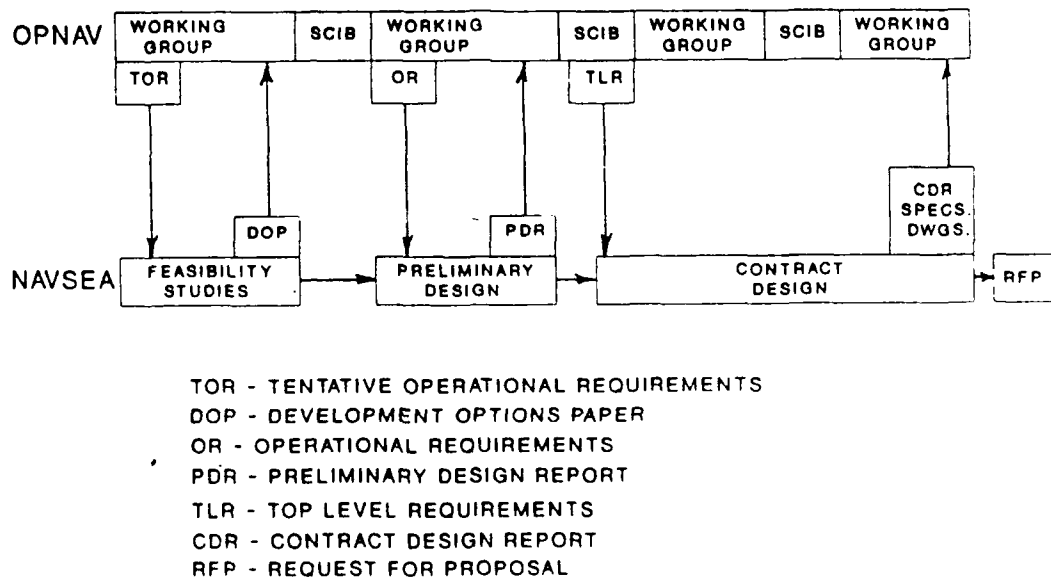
OPNAV

WORKING GROUP

SCIB

WORKING GROUP

SCIB

WORKING GROUP

SCIB

WORKING GROUP

TOR

OR

TLR

DOP

PDR

CDR SPECS. DWGS.

NAVSEA

FEASIBILITY STUDIES

PRELIMINARY DESIGN

CONTRACT DESIGN

RFP

TOR - TENTATIVE OPERATIONAL REQUIREMENTS
DOP - DEVELOPMENT OPTIONS PAPER
OR - OPERATIONAL REQUIREMENTS
PDR - PRELIMINARY DESIGN REPORT
TLR - TOP LEVEL REQUIREMENTS
CDR - CONTRACT DESIGN REPORT
RFP - REQUEST FOR PROPOSAL